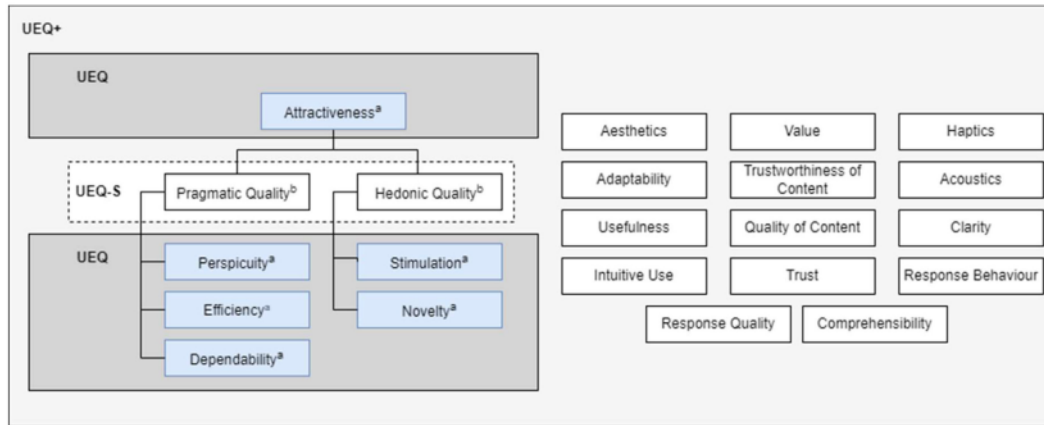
UEQ+

UEQ

Attractiveness$^{a}$

UEQ-S

Pragmatic Quality$^{b}$

Hedonic Quality$^{b}$

UEQ

Perspicuity$^{a}$

Efficiency$^{a}$

Dependability$^{a}$

Stimulation$^{a}$

Novelty$^{a}$

Aesthetics

Value

Haptics

Adaptability

Trustworthiness of Content

Acoustics

Usefulness

Quality of Content

Clarity

Intuitive Use

Trust

Response Behaviour

Response Quality

Comprehensibility